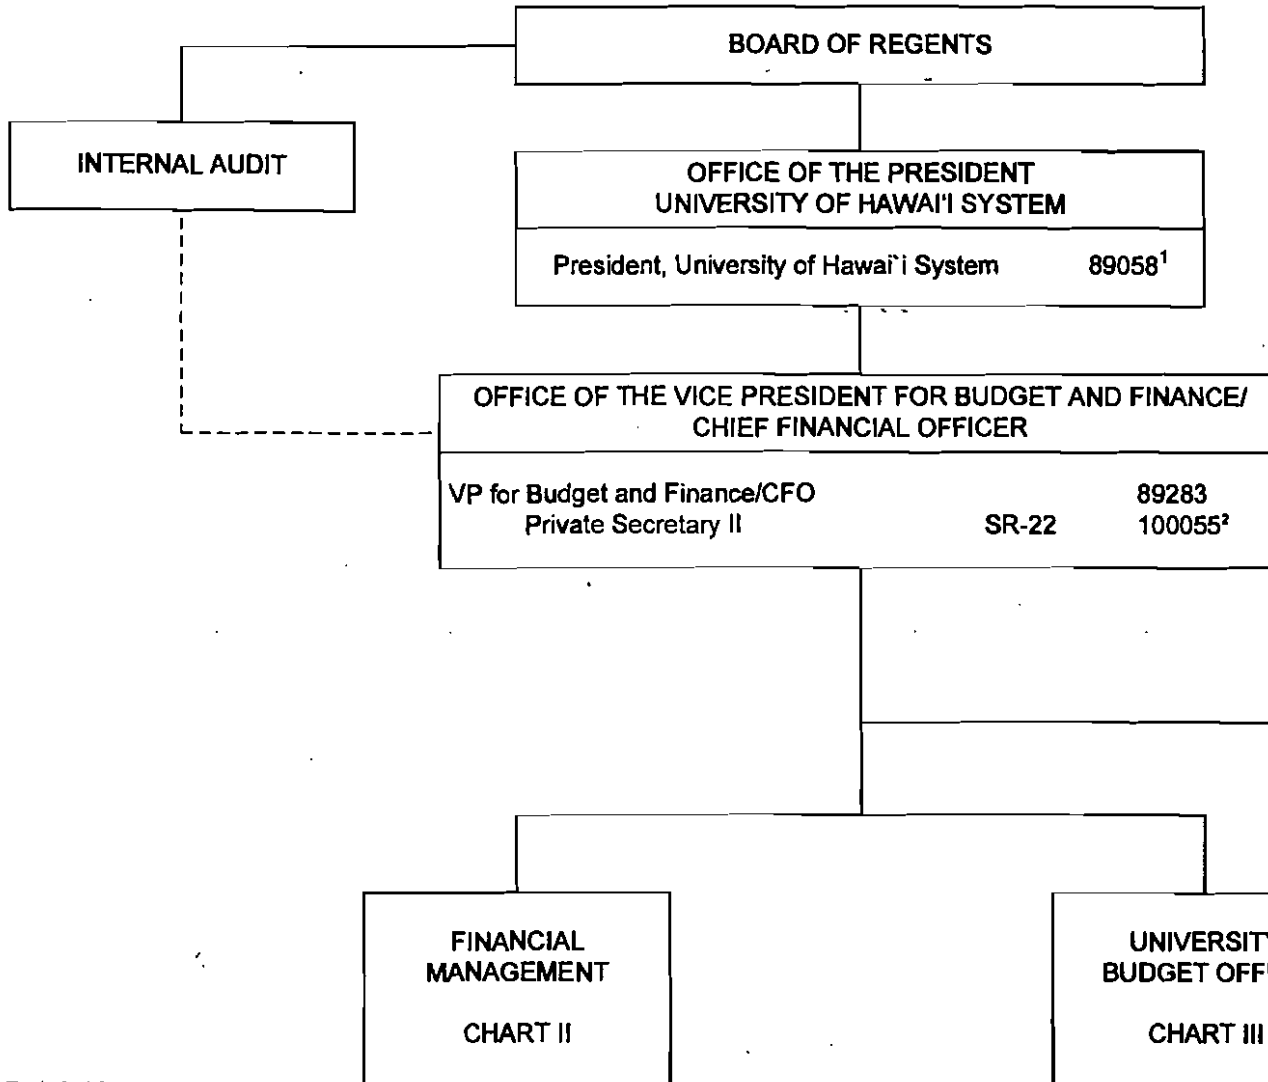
BOARD OF REGENTS

INTERNAL AUDIT

OFFICE OF THE PRESIDENT
UNIVERSITY OF HAWAI'I SYSTEM

President, University of Hawai`i System 89058$^1$

OFFICE OF THE VICE PRESIDENT FOR BUDGET AND FINANCE/
CHIEF FINANCIAL OFFICER

VP for Budget and Finance/CFO 89283
Private Secretary II SR-22 100055$^2$

FINANCIAL
MANAGEMENT

CHART II

UNIVERSIT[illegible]
BUDGET OFF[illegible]

CHART III